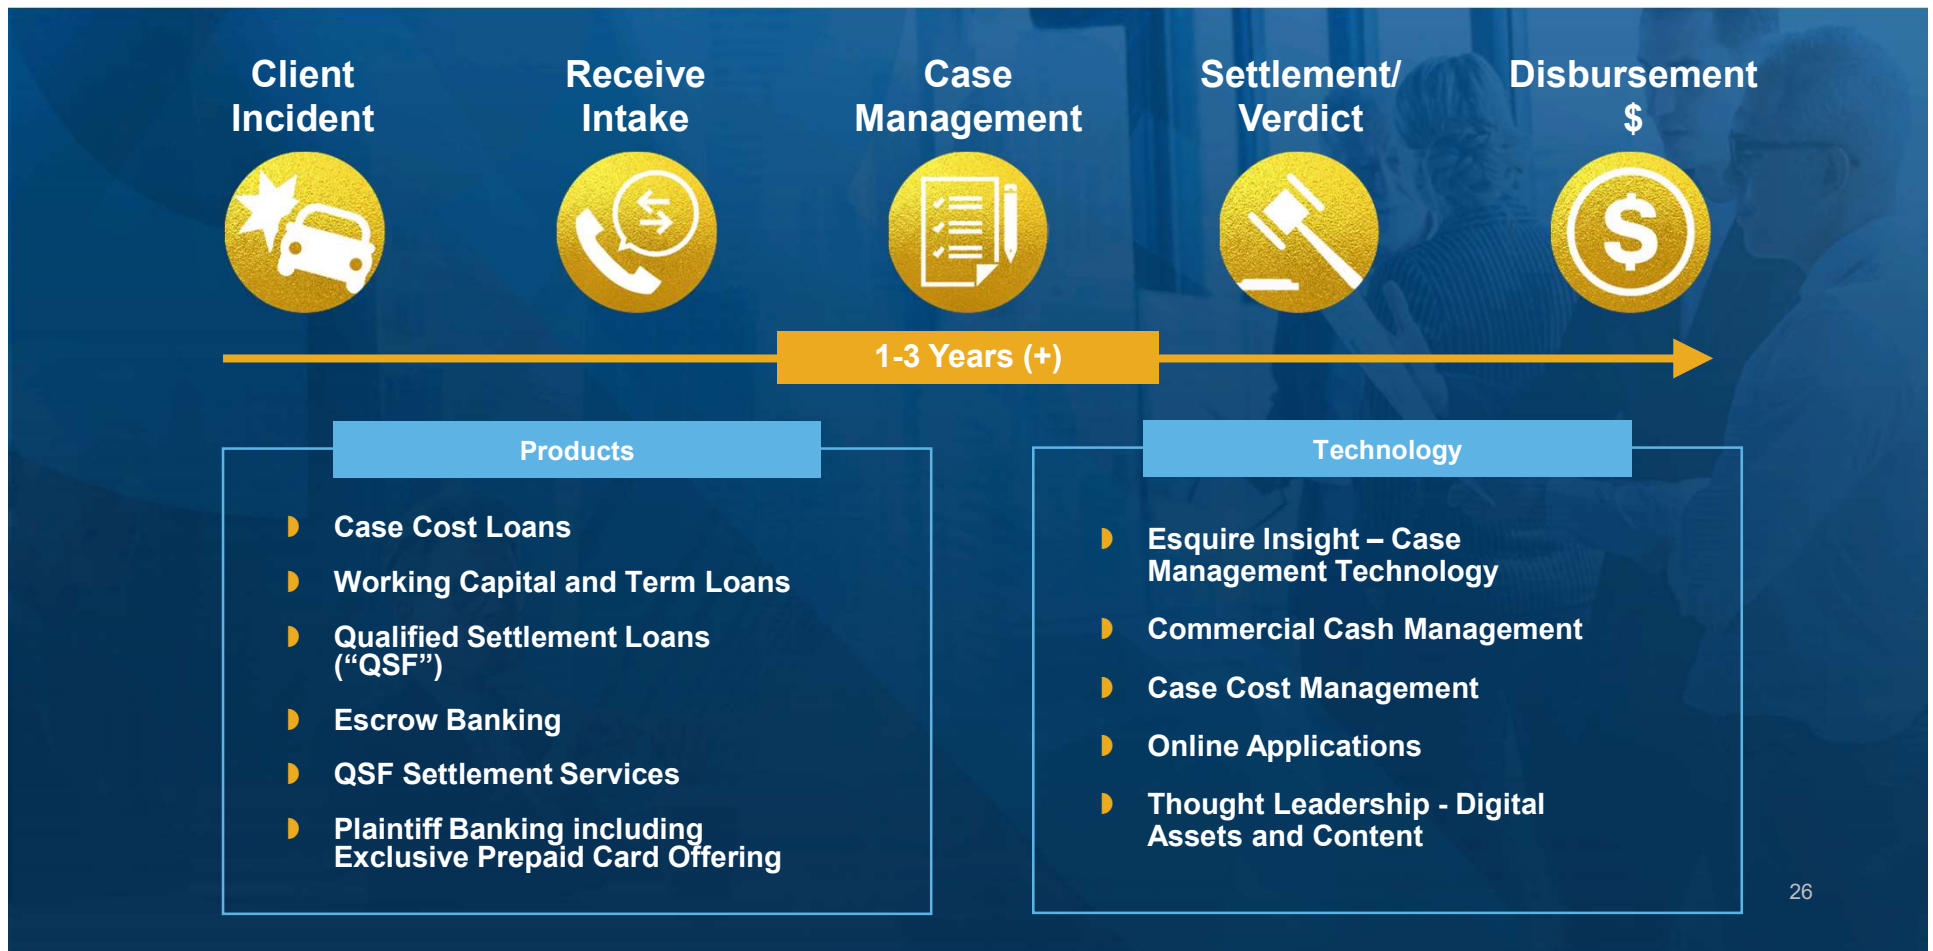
Client Incident

Receive Intake

Case Management

Settlement/ Verdict

Disbursement $

1-3 Years (+)

Products

- Case Cost Loans
- Working Capital and Term Loans
- Qualified Settlement Loans ("QSF")
- Escrow Banking
- QSF Settlement Services
- Plaintiff Banking including Exclusive Prepaid Card Offering

Technology

- Esquire Insight – Case Management Technology
- Commercial Cash Management
- Case Cost Management
- Online Applications
- Thought Leadership - Digital Assets and Content

26